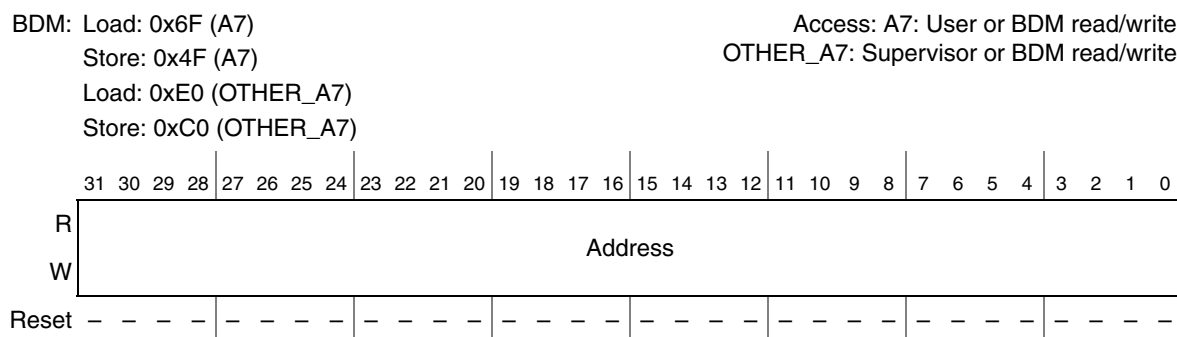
BDM: Load: 0x6F (A7)
Store: 0x4F (A7)
Load: 0xE0 (OTHER_A7)
Store: 0xC0 (OTHER_A7)

Access: A7: User or BDM read/write
OTHER_A7: Supervisor or BDM read/write

| | 31 | 30 | 29 | 28 | 27 | 26 | 25 | 24 | 23 | 22 | 21 | 20 | 19 | 18 | 17 | 16 | 15 | 14 | 13 | 12 | 11 | 10 | 9 | 8 | 7 | 6 | 5 | 4 | 3 | 2 | 1 | 0 |
|---|---|---|---|---|---|---|---|---|---|---|---|---|---|---|---|---|---|---|---|---|---|---|---|---|---|---|---|---|---|---|---|---|
| R W | Address | | | | | | | | | | | | | | | | | | | | | | | | | | | | | | | |
| Reset | – | – | – | – | – | – | – | – | – | – | – | – | – | – | – | – | – | – | – | – | – | – | – | – | – | – | – | – | – | – | – | – |